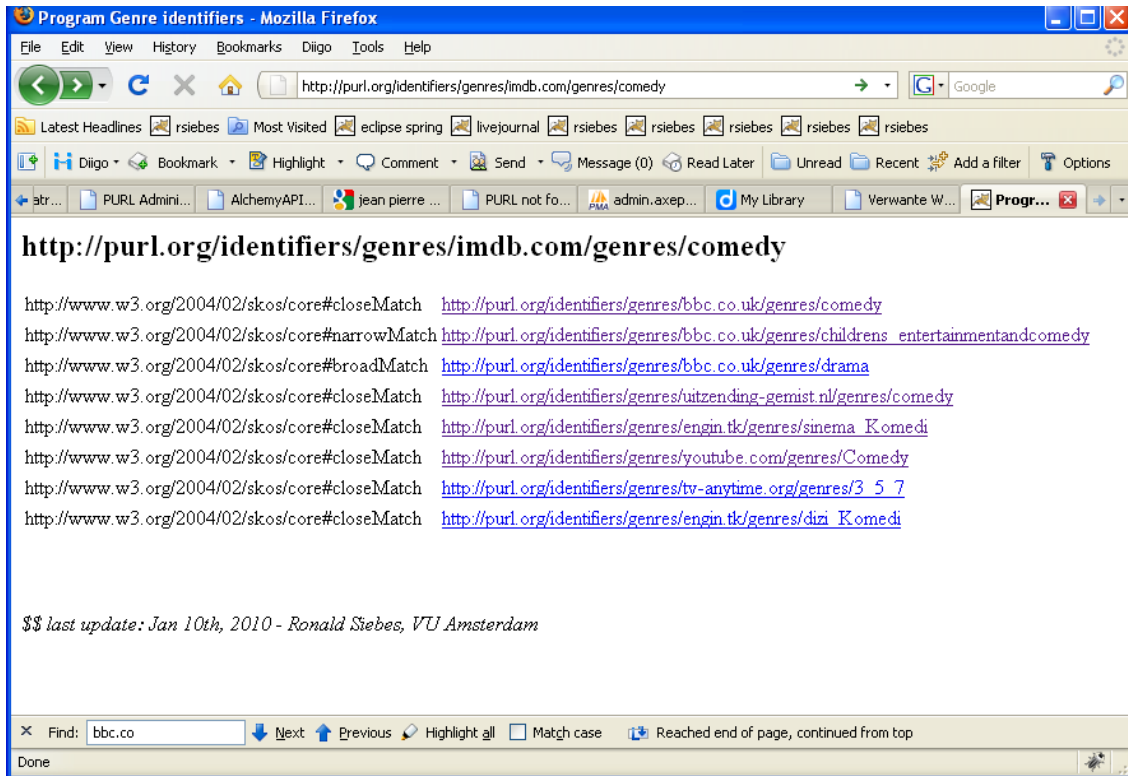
Program Genre identifiers - Mozilla Firefox

File Edit View History Bookmarks Diigo Tools Help

http://purl.org/identifiers/genres/imdb.com/genres/comedy

Google

Latest Headlines rsiebes Most Visited eclipse spring livejournal rsiebes rsiebes rsiebes rsiebes rsiebes

Diigo Bookmark Highlight Comment Send Message (0) Read Later Unread Recent Add a filter Options

atr... PURL Admini... AlchemyAPI... jean pierre ... PURL not fo... admin.axep... My Library Verwante W... Progr...

**http://purl.org/identifiers/genres/imdb.com/genres/comedy**

| | |
|---|---|
| http://www.w3.org/2004/02/skos/core#closeMatch | http://purl.org/identifiers/genres/bbc.co.uk/genres/comedy |
| http://www.w3.org/2004/02/skos/core#narrowMatch | http://purl.org/identifiers/genres/bbc.co.uk/genres/childrens_entertainmentandcomedy |
| http://www.w3.org/2004/02/skos/core#broadMatch | http://purl.org/identifiers/genres/bbc.co.uk/genres/drama |
| http://www.w3.org/2004/02/skos/core#closeMatch | http://purl.org/identifiers/genres/uitzending-gemist.nl/genres/comedy |
| http://www.w3.org/2004/02/skos/core#closeMatch | http://purl.org/identifiers/genres/engin.tk/genres/sinema_Komedi |
| http://www.w3.org/2004/02/skos/core#closeMatch | http://purl.org/identifiers/genres/youtube.com/genres/Comedy |
| http://www.w3.org/2004/02/skos/core#closeMatch | http://purl.org/identifiers/genres/tv-anytime.org/genres/3_5_7 |
| http://www.w3.org/2004/02/skos/core#closeMatch | http://purl.org/identifiers/genres/engin.tk/genres/dizi_Komedi |

*$$ last update: Jan 10th, 2010 - Ronald Siebes, VU Amsterdam*

Find: bbc.co Next Previous Highlight all Match case Reached end of page, continued from top

Done